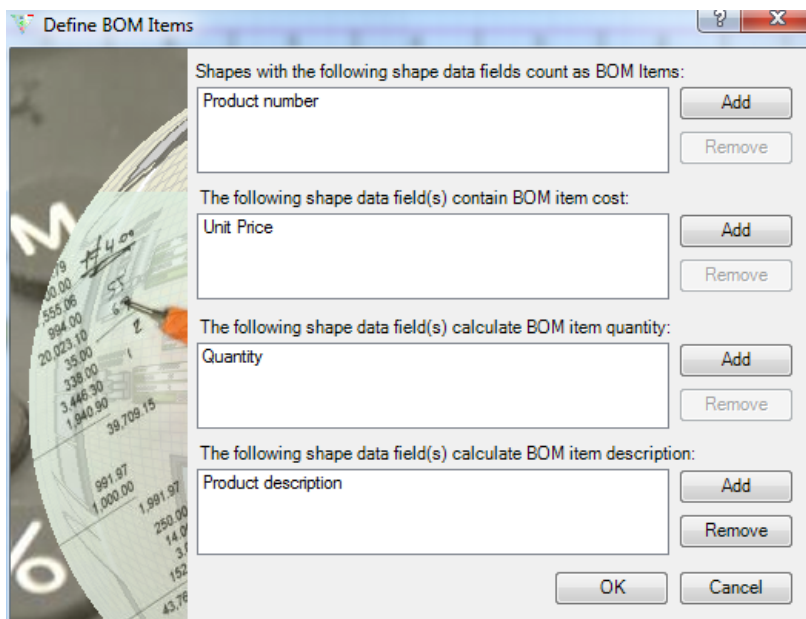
Define BOM Items

Shapes with the following shape data fields count as BOM Items:

Product number

Add

Remove

The following shape data field(s) contain BOM item cost:

Unit Price

Add

Remove

The following shape data field(s) calculate BOM item quantity:

Quantity

Add

Remove

The following shape data field(s) calculate BOM item description:

Product description

Add

Remove

OK

Cancel